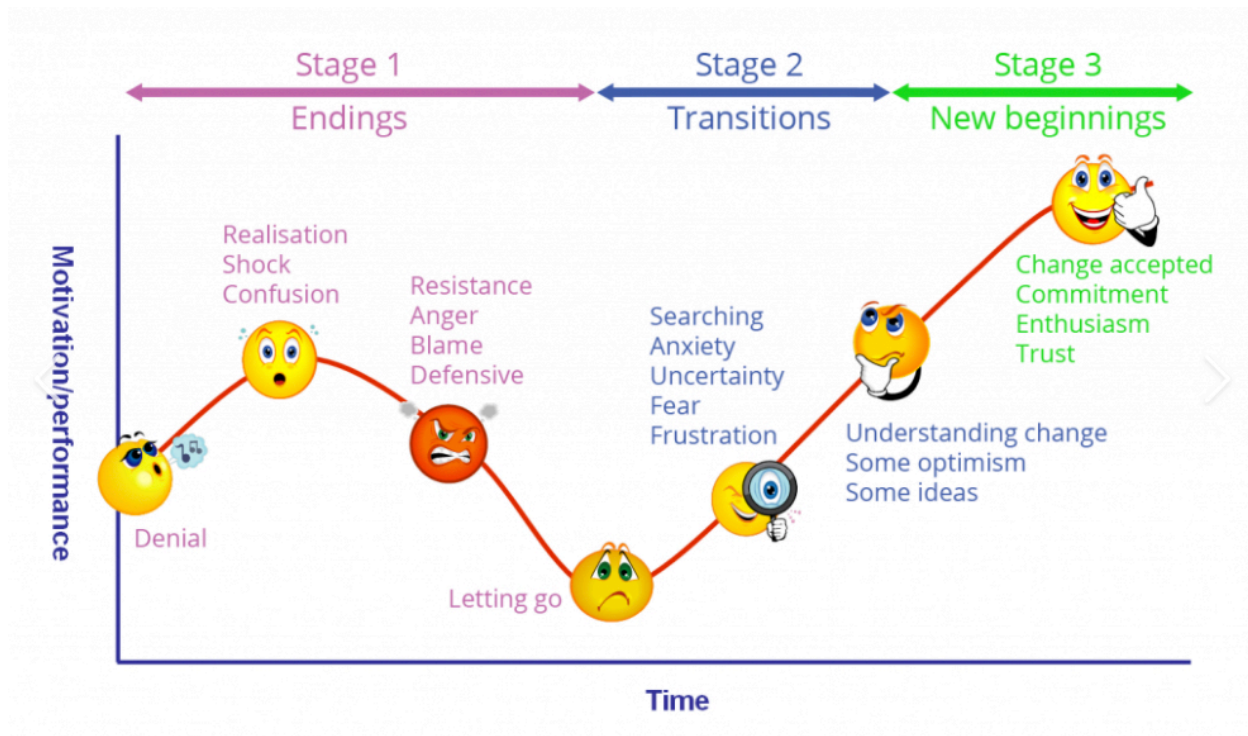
Stage 1
Endings

Stage 2
Transitions

Stage 3
New beginnings

Motivation/performance

Realisation
Shock
Confusion

Resistance
Anger
Blame
Defensive

Searching
Anxiety
Uncertainty
Fear
Frustration

Change accepted
Commitment
Enthusiasm
Trust

Understanding change
Some optimism
Some ideas

Denial

Letting go

Time